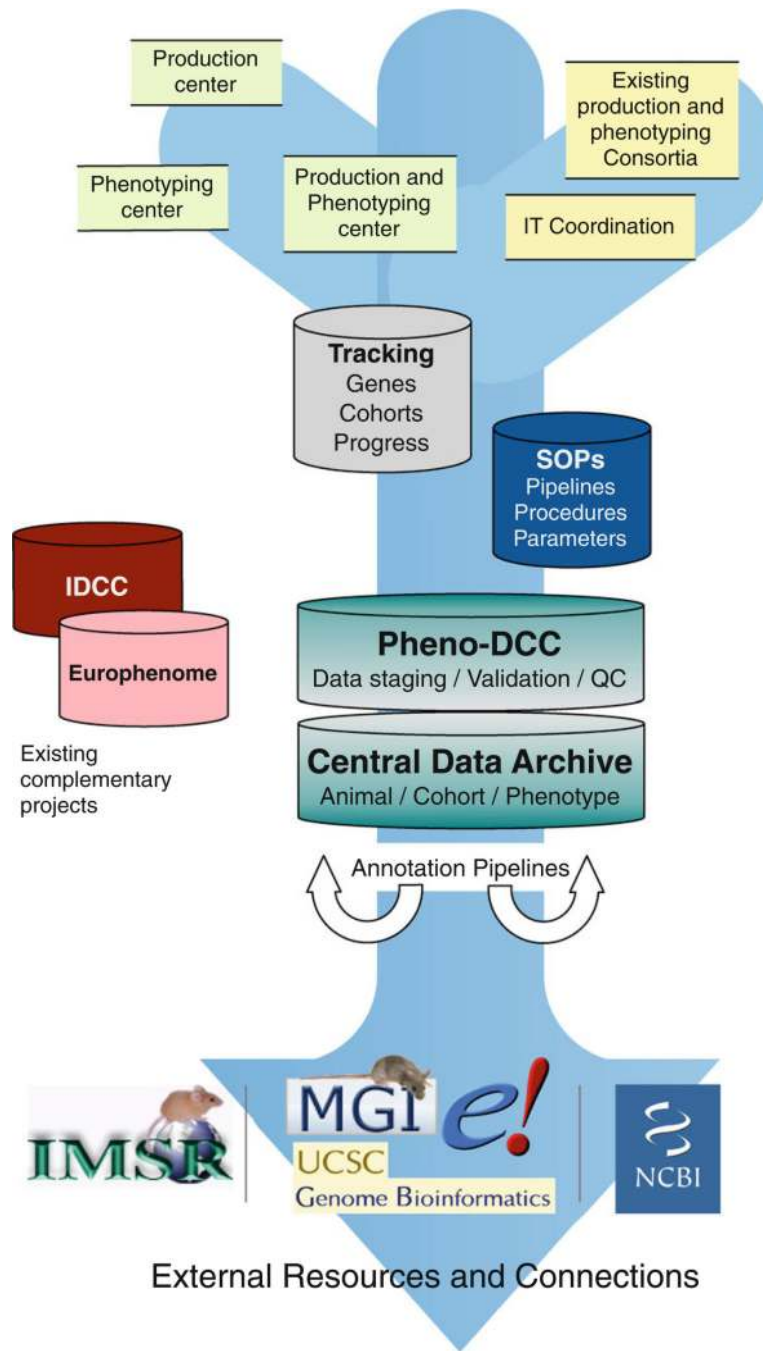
Production center

Existing production and phenotyping Consortia

Phenotyping center

Production and Phenotyping center

IT Coordination

Tracking
Genes
Cohorts
Progress

SOPs
Pipelines
Procedures
Parameters

IDCC

Europhenome

Existing complementary projects

Pheno-DCC
Data staging / Validation / QC

Central Data Archive
Animal / Cohort / Phenotype

Annotation Pipelines

IMSR

MGI

e!

UCSC
Genome Bioinformatics

NCBI

External Resources and Connections